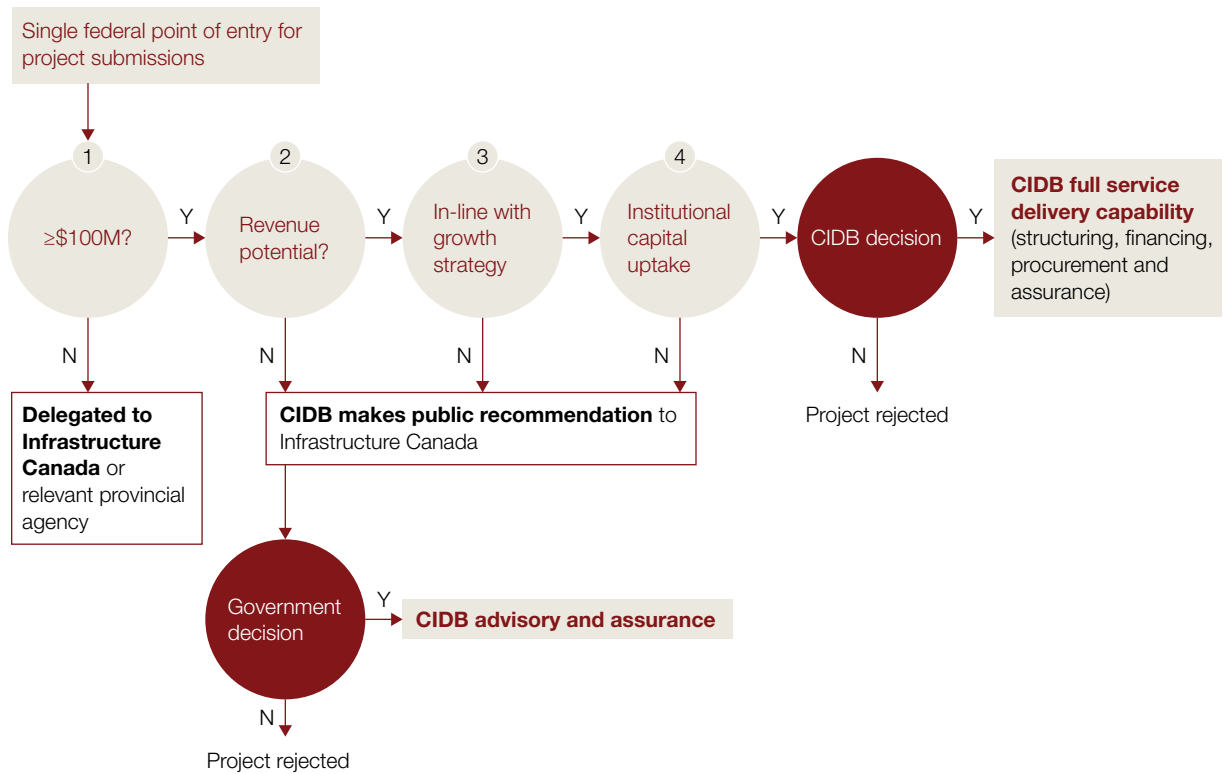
Single federal point of entry for project submissions

1
≥$100M?

Y

2
Revenue potential?

Y

3
In-line with growth strategy

Y

4
Institutional capital uptake

Y

CIDB decision

Y

**CIDB full service delivery capability** (structuring, financing, procurement and assurance)

N

**Delegated to Infrastructure Canada** or relevant provincial agency

N

N

N

**CIDB makes public recommendation** to Infrastructure Canada

N

Project rejected

Government decision

Y

**CIDB advisory and assurance**

N

Project rejected